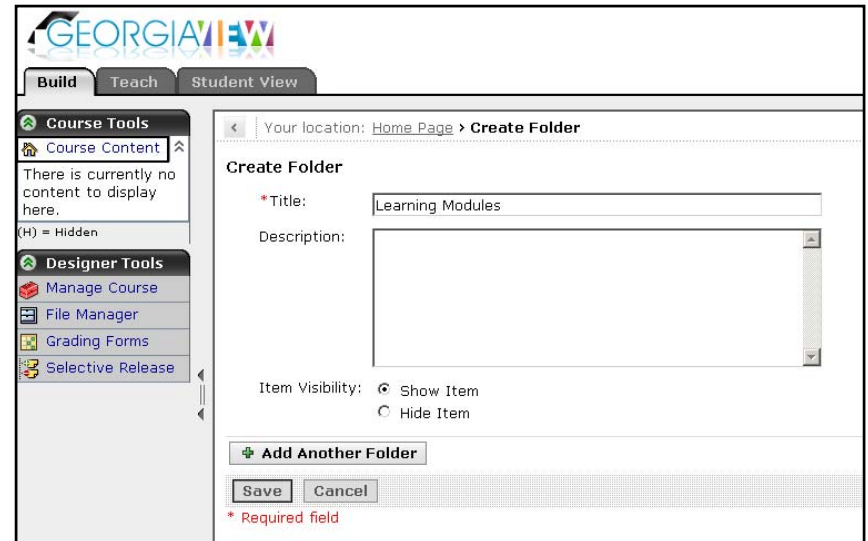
GEORGIAVIEW

Build Teach Student View

Course Tools
Course Content
There is currently no content to display here.
(H) = Hidden

Designer Tools
Manage Course
File Manager
Grading Forms
Selective Release

Your location: Home Page › Create Folder

Create Folder
*Title: Learning Modules
Description:
Item Visibility: Show Item
Hide Item

Add Another Folder

Save Cancel
* Required field